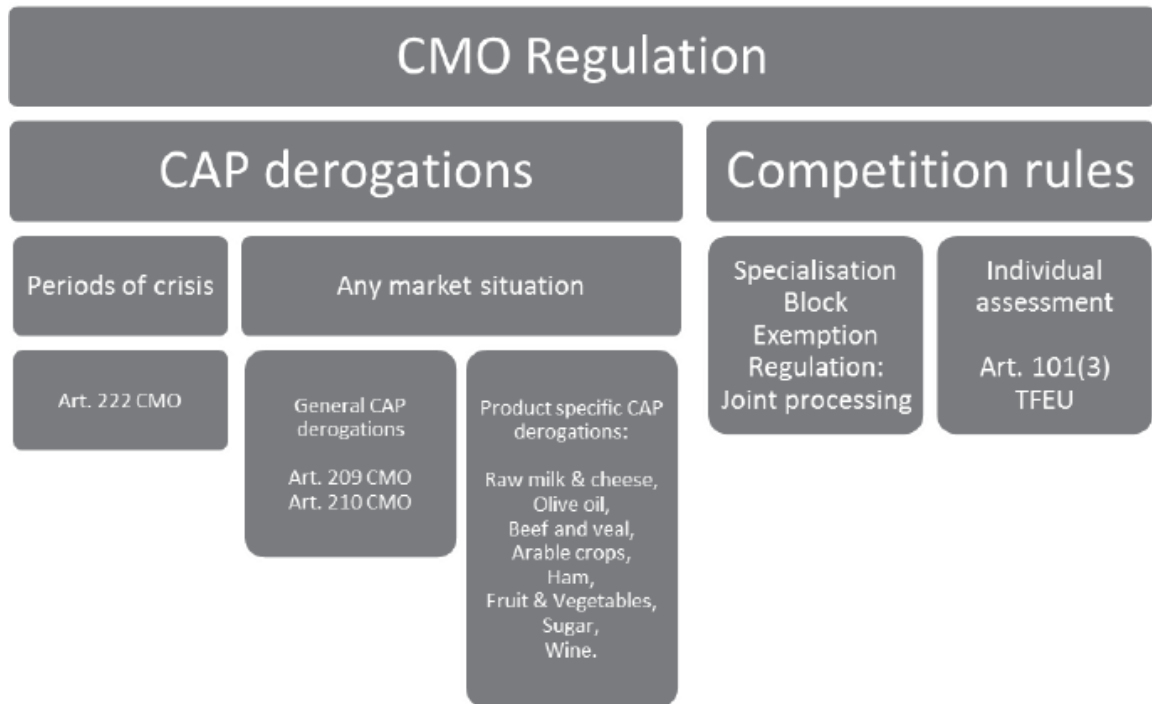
CMO Regulation

CAP derogations

Competition rules

Periods of crisis

Any market situation

Specialisation Block Exemption Regulation: Joint processing

Individual assessment

Art. 101(3) TFEU

Art. 222 CMO

General CAP derogations

Art. 209 CMO
Art. 210 CMO

Product specific CAP derogations:

Raw milk & cheese,
Olive oil,
Beef and veal,
Arable crops,
Ham,
Fruit & Vegetables,
Sugar,
Wine.